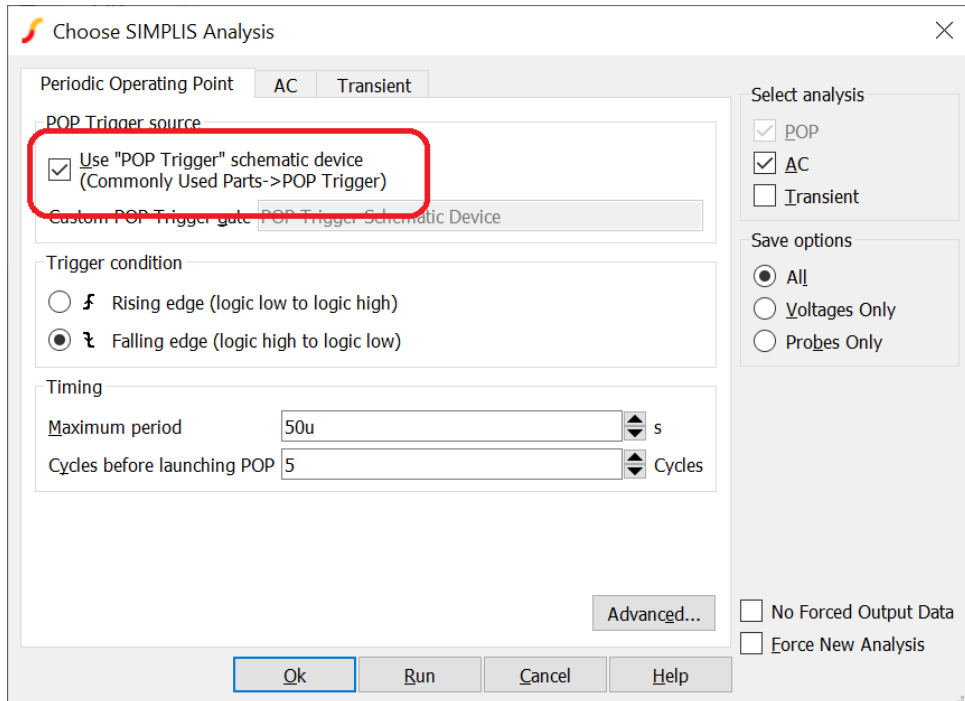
Choose SIMPLIS Analysis

Periodic Operating Point | AC | Transient

POP Trigger source

Use "POP Trigger" schematic device (Commonly Used Parts->POP Trigger)

Custom POP Trigger gate POP Trigger Schematic Device

Trigger condition

Rising edge (logic low to logic high)

Falling edge (logic high to logic low)

Timing

Maximum period 50u s

Cycles before launching POP 5 Cycles

Advanced...

Select analysis

POP

AC

Transient

Save options

All

Voltages Only

Probes Only

No Forced Output Data

Force New Analysis

Ok | Run | Cancel | Help